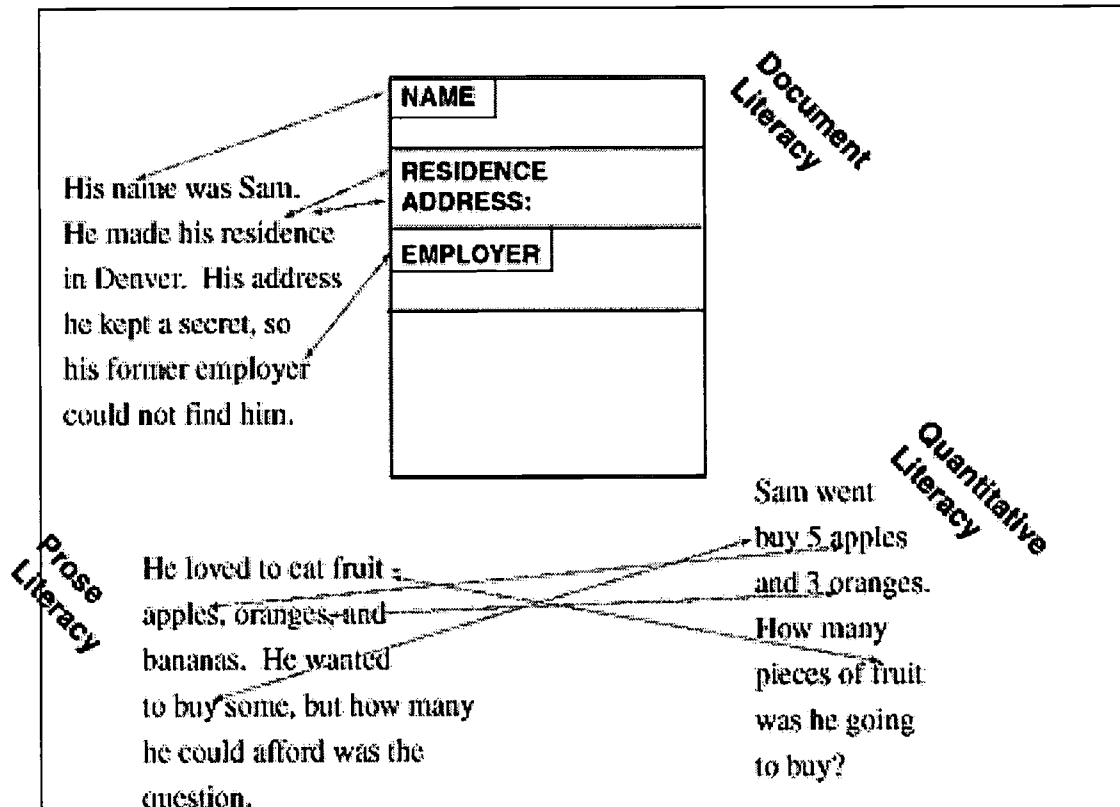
Document Literacy

NAME

RESIDENCE ADDRESS:

EMPLOYER

His name was Sam. He made his residence in Denver. His address he kept a secret, so his former employer could not find him.

Quantitative Literacy

Sam went buy 5 apples and 3 oranges. How many pieces of fruit was he going to buy?

Prose Literacy

He loved to eat fruit - apples, oranges, and bananas. He wanted to buy some, but how many he could afford was the question.